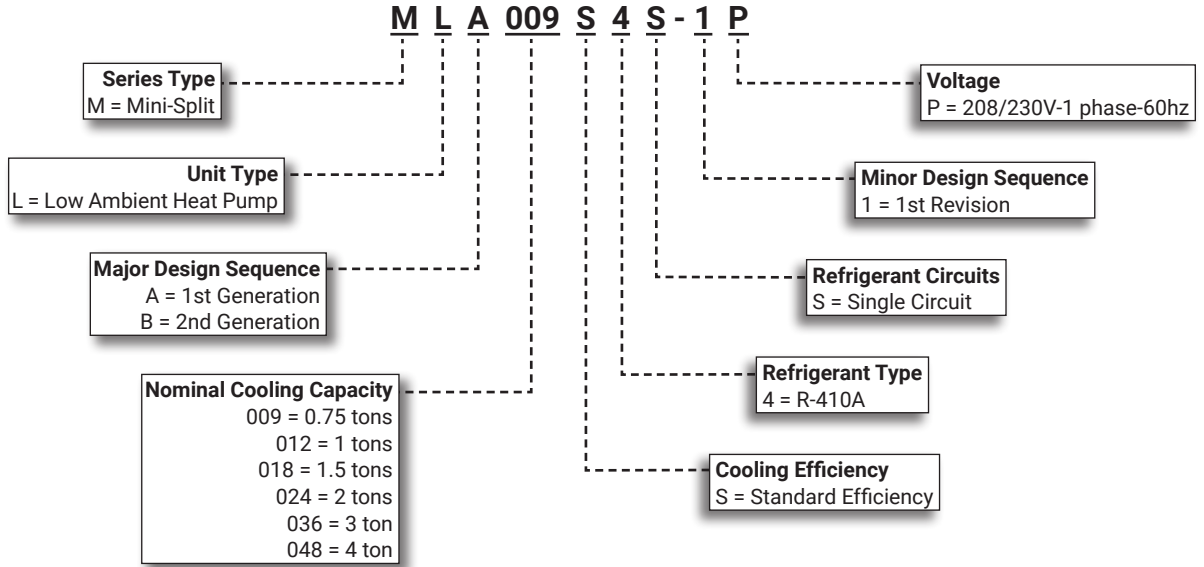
M L A 009 S 4 S - 1 P

Series Type
M = Mini-Split

Unit Type
L = Low Ambient Heat Pump

Major Design Sequence
A = 1st Generation
B = 2nd Generation

Nominal Cooling Capacity
009 = 0.75 tons
012 = 1 tons
018 = 1.5 tons
024 = 2 tons
036 = 3 ton
048 = 4 ton

Voltage
P = 208/230V-1 phase-60hz

Minor Design Sequence
1 = 1st Revision

Refrigerant Circuits
S = Single Circuit

Refrigerant Type
4 = R-410A

Cooling Efficiency
S = Standard Efficiency